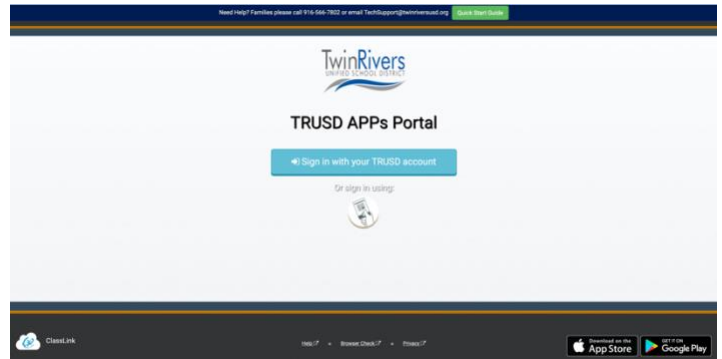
Need Help? Families please call 916-566-7802 or email TechSupport@twinriversusd.org Quick Start Guide

TwinRivers
UNIFIED SCHOOL DISTRICT

TRUSD APPs Portal

Sign in with your TRUSD account

Or sign in using:

ClassLink

Help · Browser Check · Privacy

Download on the App Store

GET IT ON Google Play